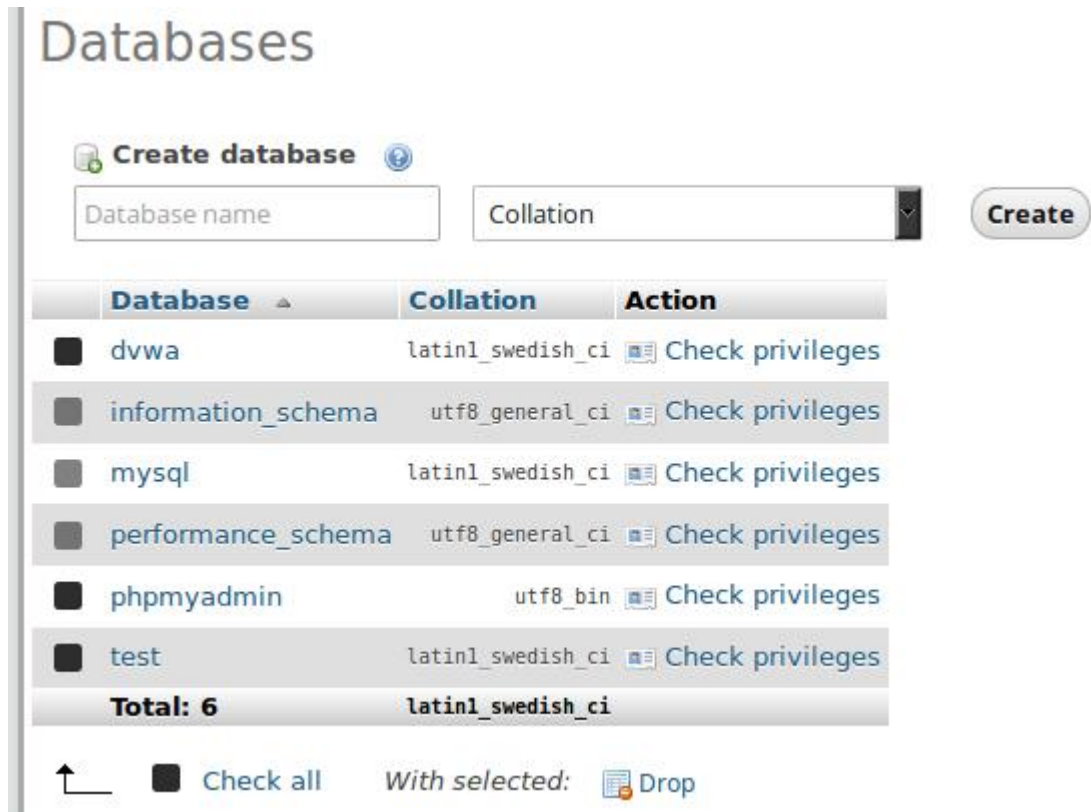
Databases

Create database

Database name

Collation

Create

| | Database | Collation | Action |
|---|---|---|---|
| | dvwa | latin1_swedish_ci | Check privileges |
| | information_schema | utf8_general_ci | Check privileges |
| | mysql | latin1_swedish_ci | Check privileges |
| | performance_schema | utf8_general_ci | Check privileges |
| | phpmyadmin | utf8_bin | Check privileges |
| | test | latin1_swedish_ci | Check privileges |
| | Total: 6 | latin1_swedish_ci | |

Check all With selected: Drop